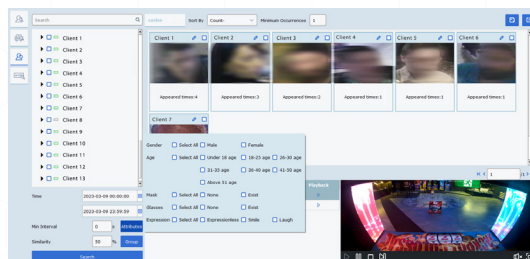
Search

Sort By Count Minimum Occurrences 1

Client 1
Client 2
Client 3
Client 4
Client 5
Client 6
Client 7
Client 8
Client 9
Client 10
Client 11
Client 12
Client 13

Client 1 Appeared times:4
Client 2 Appeared times:3
Client 3 Appeared times:2
Client 4 Appeared times:1
Client 5 Appeared times:1
Client 6 Appeared times:1
Client 7

Gender Select All Male Female
Age Select All Under 18 age 18-25 age 26-30 age
31-35 age 36-40 age 41-50 age
Above 51 age
Mask Select All None Exist
Glasses Select All None Exist
Expression Select All Expressionless Smile Laugh

Time 2023-03-09 00:00:00
2023-03-09 23:59:59
Min Interval 0 s Attribute
Similarity 50 % Group
Search

Playback
1